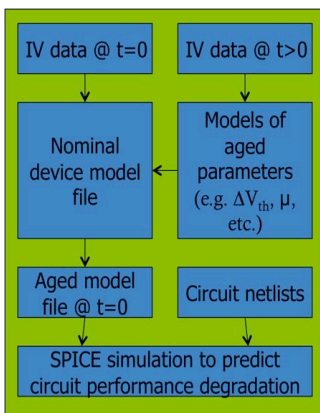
IV data @ t=0

IV data @ t>0

Nominal device model file

Models of aged parameters (e.g. $\Delta V_{th}$, μ, etc.)

Aged model file @ t=0

Circuit netlists

SPICE simulation to predict circuit performance degradation